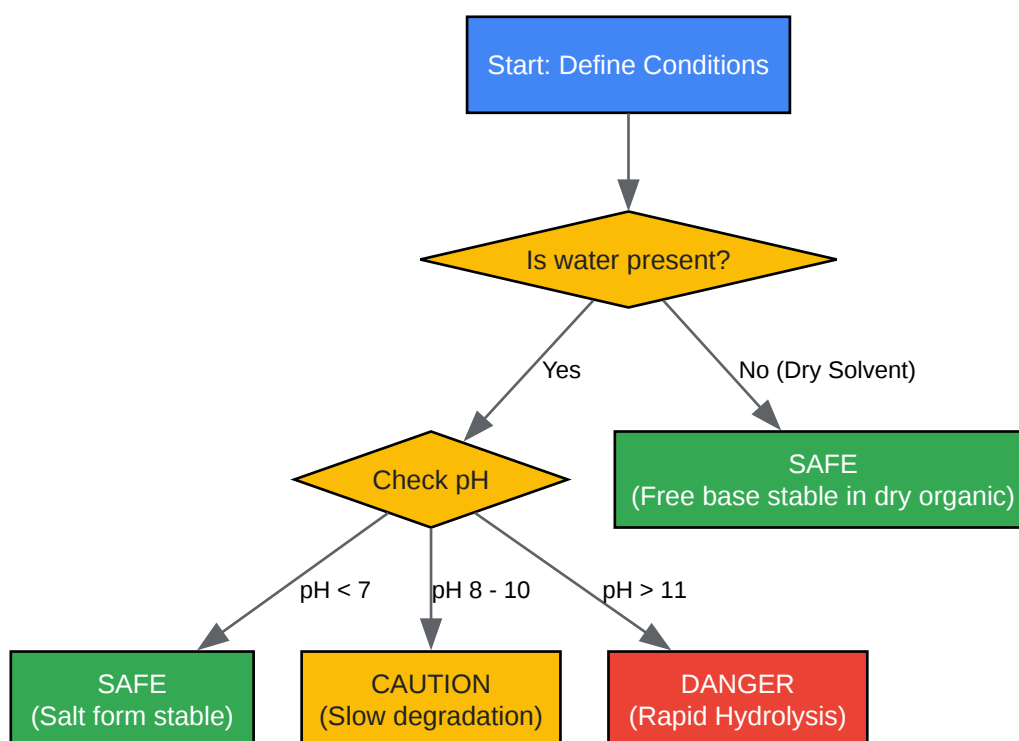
Start: Define Conditions

Is water present?

Yes

No (Dry Solvent)

Check pH

SAFE
(Free base stable in dry organic)

pH < 7

pH 8 - 10

pH > 11

SAFE
(Salt form stable)

CAUTION
(Slow degradation)

DANGER
(Rapid Hydrolysis)